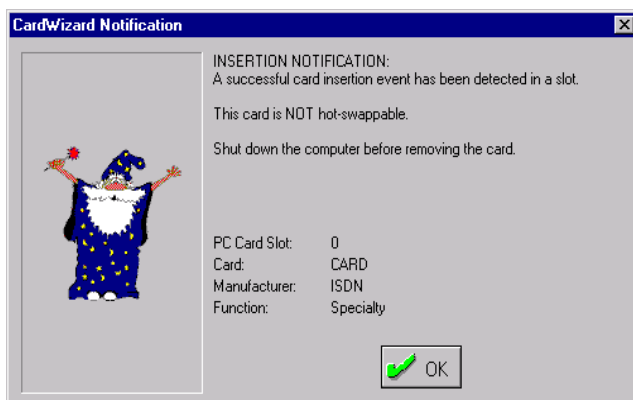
CardWizard Notification

INSERTION NOTIFICATION:
A successful card insertion event has been detected in a slot.

This card is NOT hot-swappable.

Shut down the computer before removing the card.

| | |
|---|---|
| PC Card Slot: | 0 |
| Card: | CARD |
| Manufacturer: | ISDN |
| Function: | Specialty |

OK